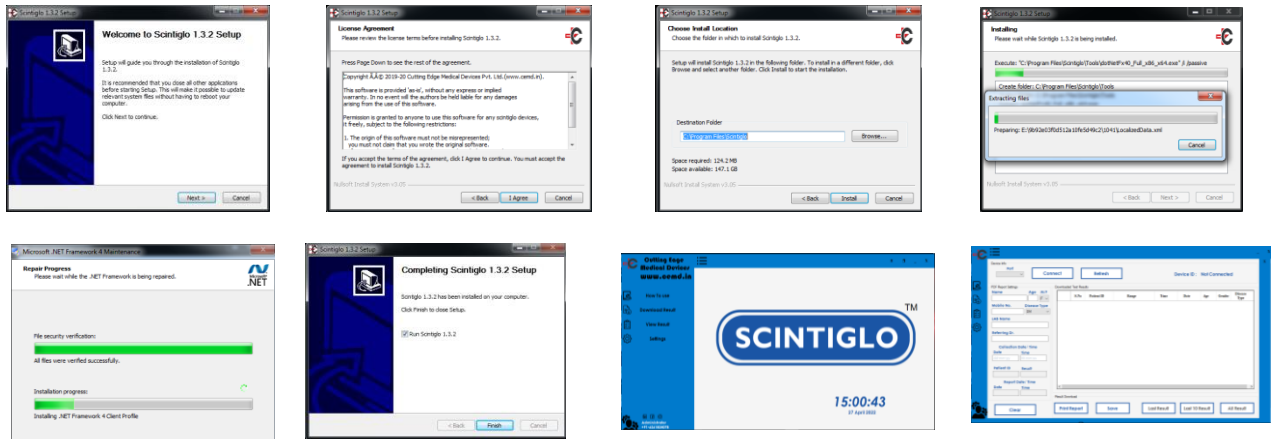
Scintiglo 1.3.2 Setup

Welcome to Scintiglo 1.3.2 Setup

Setup will guide you through the installation of Scintiglo 1.3.2.

It is recommended that you close all other applications before starting Setup. This will make it possible to update relevant system files without having to reboot your computer.

Click Next to continue.

Next > Cancel

Scintiglo 1.3.2 Setup

License Agreement
Please review the license terms before installing Scintiglo 1.3.2.

Press Page Down to see the rest of the agreement.

Copyright Â© 2019-20 Cutting Edge Medical Devices Pvt. Ltd.(www.cemd.in).

This software is provided 'as-is', without any express or implied warranty. In no event will the authors be held liable for any damages arising from the use of this software.

Permission is granted to anyone to use this software for any scintiglo devices, it freely, subject to the following restrictions:

1. The origin of this software must not be misrepresented; you must not claim that you wrote the original software.

If you accept the terms of the agreement, click I Agree to continue. You must accept the agreement to install Scintiglo 1.3.2.

Nullsoft Install System v3.05

< Back I Agree Cancel

Scintiglo 1.3.2 Setup

Choose Install Location
Choose the folder in which to install Scintiglo 1.3.2.

Setup will install Scintiglo 1.3.2 in the following folder. To install in a different folder, click Browse and select another folder. Click Install to start the installation.

Destination Folder
C:\Program Files\Scintiglo Browse...

Space required: 124.2 MB
Space available: 147.1 GB

Nullsoft Install System v3.05

< Back Install Cancel

Scintiglo 1.3.2 Setup

Installing
Please wait while Scintiglo 1.3.2 is being installed.

Execute: "C:\Program Files\Scintiglo\Tools\dotNetFx40_Full_x86_x64.exe" /l /passive

Create folder: C:\Program Files\Scintiglo\Tools

Extracting files

Preparing: E:\8b92e03f0d312a10fe5d49c2\1041\LocalizedData.xml

Cancel

Nullsoft Install System v3.05

< Back Next > Cancel

Microsoft .NET Framework 4 Maintenance

Repair Progress
Please wait while the .NET Framework is being repaired.

Microsoft .NET

File security verification:

All files were verified successfully.

Installation progress:

Installing .NET Framework 4 Client Profile

Scintiglo 1.3.2 Setup

Completing Scintiglo 1.3.2 Setup

Scintiglo 1.3.2 has been installed on your computer.

Click Finish to close Setup.

Run Scintiglo 1.3.2

< Back Finish Cancel

Cutting Edge Medical Devices www.cemd.in

How to use
Download Result
View Result
Settings

SCINTIGLO TM

15:00:43
27 April 2020

Connect Refresh Device ID: Not Connected

Clear Print Report Save Last Result Last 10 Result All Result